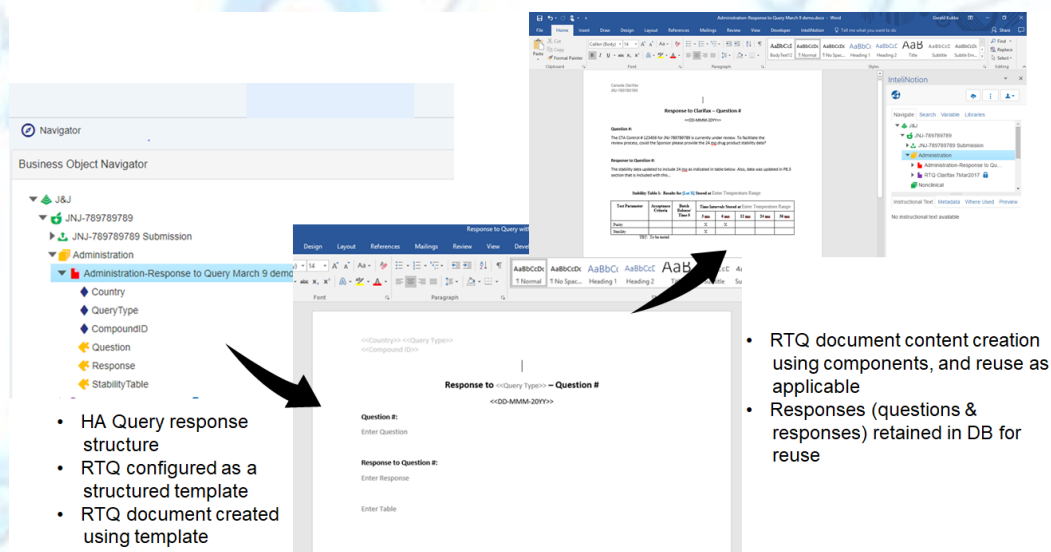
Navigator

Business Object Navigator

J&J
JNJ-789789789
JNJ-789789789 Submission
Administration
Administration-Response to Query March 9 demo
Country
QueryType
CompoundID
Question
Response
StabilityTable

Response to Query with

Design Layout References Mailings Review View Deve

14 A A Aa

AaBbCcDc AaBbCcDc AaBbCc AaBbCcC AaB

¶ Normal ¶ No Spac... Heading 1 Heading 2 Title

Font Paragraph

<<Country>> <<Query Type>>
<<Compound ID>>

Response to <<Query Type>> – Question #

<<DD-MMM-20YY>>

Question #:
Enter Question

Response to Question #:
Enter Response

Enter Table

Administration-Response to Query March 9 demo.docx - Word

File Home Insert Draw Design Layout References Mailings Review View Developer IntelliNotion Tell me what you want to do

Cut Copy Format Painter Paste Clipboard Font Paragraph Styles Editing Find Replace Select

AaBbCcDc AaBbCcDc AaBbCc AaBbCcC AaB AaBbCcC AaBbCcDc
Body Text12 ¶ Normal ¶ No Spac... Heading 1 Heading 2 Title Subtitle Subtle Em...

Canada Clarifax
JNJ-789789789

Response to Clarifax – Question #

<<DD-MMM-20YY>>

Question #:
The CTA Control # 123456 for JNJ-789789789 is currently under review. To facilitate the review process, could the Sponsor please provide the 24 mo drug product stability data?

Response to Question #:
The stability data updated to include 24 mo as indicated in table below. Also, data was updated in P8.3 section that is included with this...

Stability Table 1: Results for [Lot X] Stored at Enter Temperature Range

| Test Parameter | Acceptance Criteria | Batch Release Time 0 | 3 mo | 6 mo | 12 mo | 24 mo | 36 mo |
|---|---|---|---|---|---|---|---|
| Purity | | | X | X | | | |
| Sterility | | | X | | | | |

TBT: To be tested

InteliNotion

Navigate Search Variable Libraries

J&J
JNJ-789789789
JNJ-789789789 Submission
Administration
Administration-Response to Qu...
RTQ Clarifax 7Mar2017
Nonclinical

Instructional Text Metadata Where Used Preview
No instructional text available

• HA Query response structure
• RTQ configured as a structured template
• RTQ document created using template

• RTQ document content creation using components, and reuse as applicable
• Responses (questions & responses) retained in DB for reuse